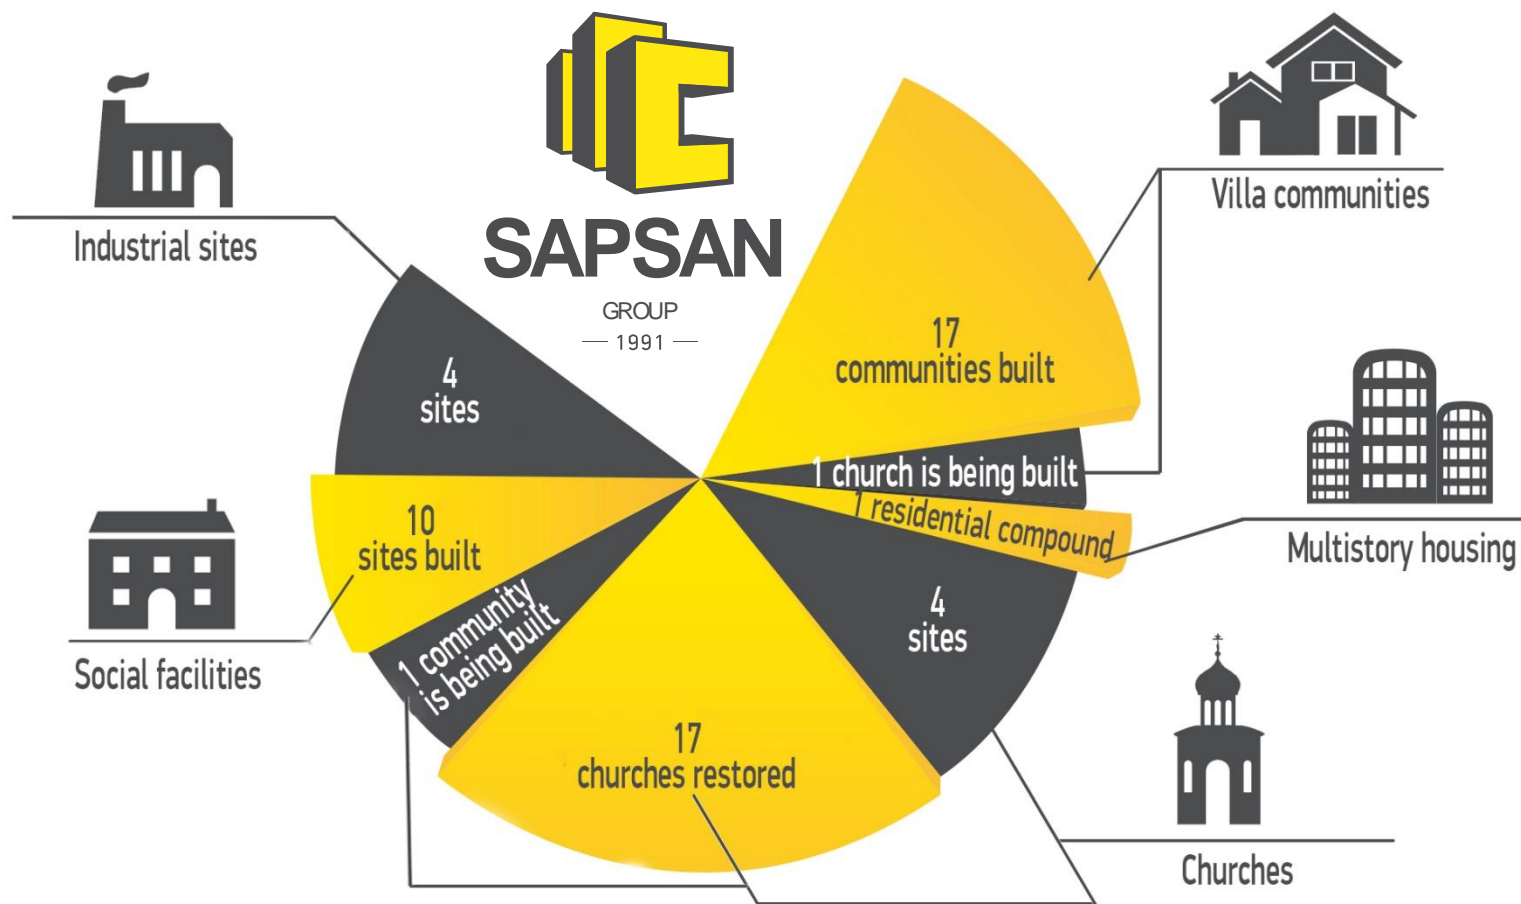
SAPSAN
GROUP
1991

Industrial sites

Villa communities

4
sites

17
communities built

1 church is being built

1 residential compound

Multistory housing

10
sites built

Social facilities

1 community is being built

4
sites

17
churches restored

Churches